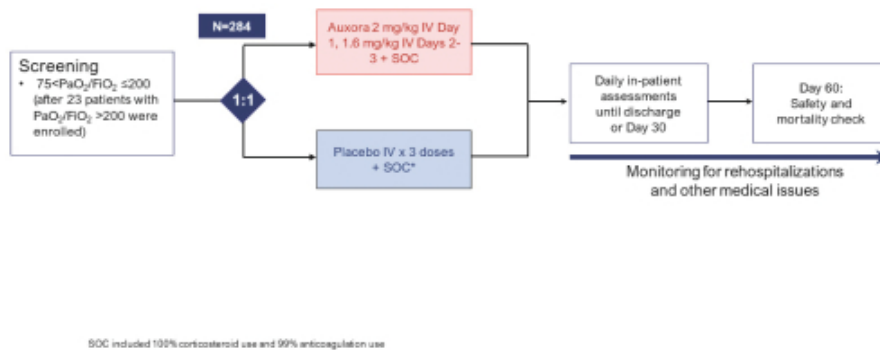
N=284

Screening
• $75<PaO_2/FiO_2 \leq 200$ (after 23 patients with $PaO_2/FiO_2 > 200$ were enrolled)

1:1

Auxora 2 mg/kg IV Day 1, 1.6 mg/kg IV Days 2-3 + SOC

Placebo IV x 3 doses + SOC*

Daily in-patient assessments until discharge or Day 30

Day 60: Safety and mortality check

Monitoring for rehospitalizations and other medical issues

SOC included 100% corticosteroid use and 99% anticoagulation use